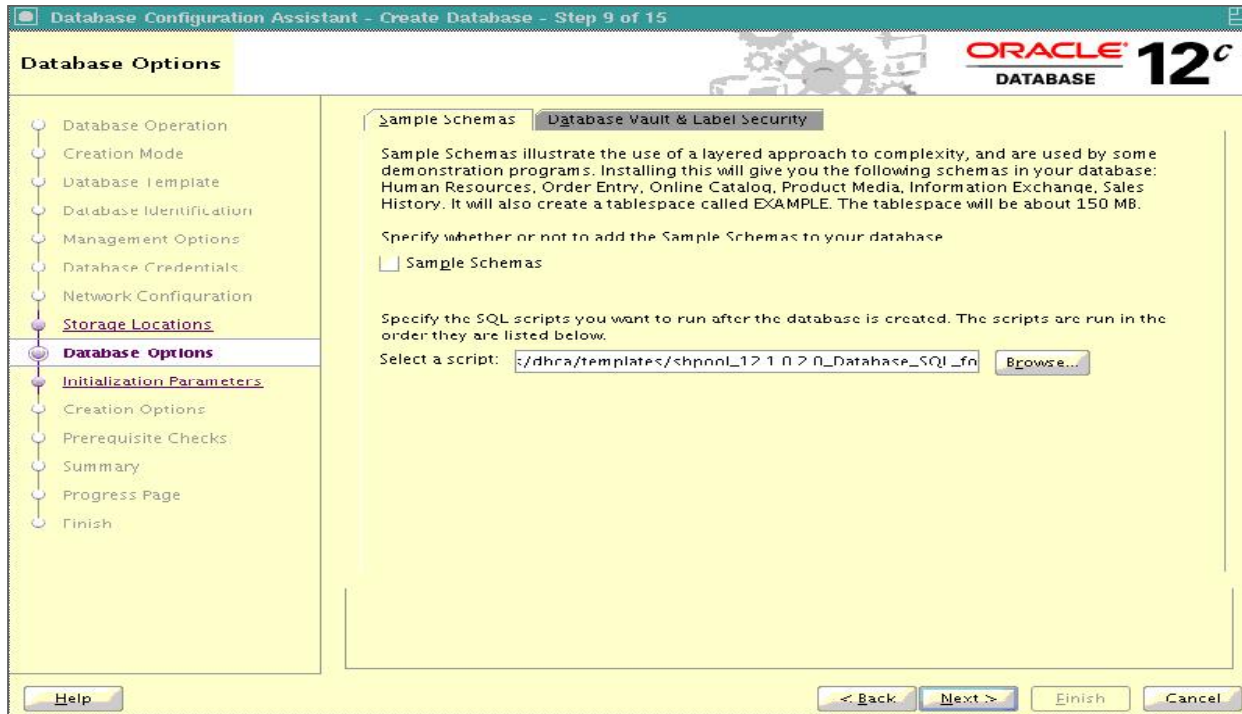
Database Configuration Assistant - Create Database - Step 9 of 15

Database Options

ORACLE DATABASE 12$^c$

Database Operation
Creation Mode
Database Template
Database Identification
Management Options
Database Credentials
Network Configuration
Storage Locations
Database Options
Initialization Parameters
Creation Options
Prerequisite Checks
Summary
Progress Page
Finish

Sample Schemas | Database Vault & Label Security

Sample Schemas illustrate the use of a layered approach to complexity, and are used by some demonstration programs. Installing this will give you the following schemas in your database: Human Resources, Order Entry, Online Catalog, Product Media, Information Exchange, Sales History. It will also create a tablespace called EXAMPLE. The tablespace will be about 150 MB.

Specify whether or not to add the Sample Schemas to your database

Sample Schemas

Specify the SQL scripts you want to run after the database is created. The scripts are run in the order they are listed below.

Select a script: :/dbca/templates/shpool_12.1.0.2.0_Database_SQL_fo Browse...

Help

< Back Next > Finish Cancel